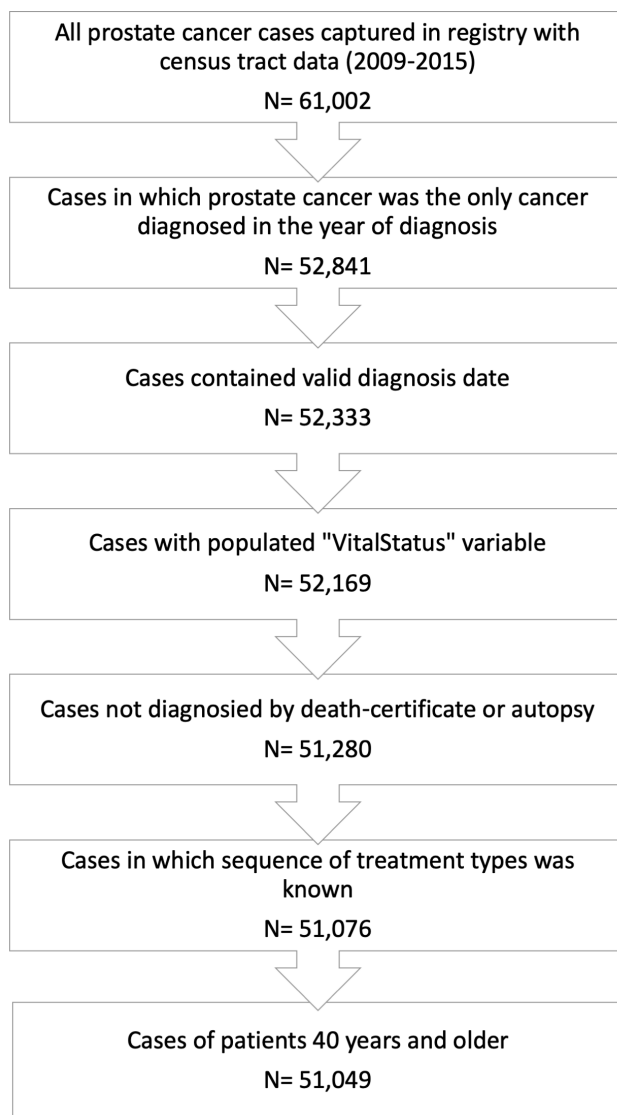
All prostate cancer cases captured in registry with census tract data (2009-2015)

N= 61,002

Cases in which prostate cancer was the only cancer diagnosed in the year of diagnosis

N= 52,841

Cases contained valid diagnosis date

N= 52,333

Cases with populated "VitalStatus" variable

N= 52,169

Cases not diagnosied by death-certificate or autopsy

N= 51,280

Cases in which sequence of treatment types was known

N= 51,076

Cases of patients 40 years and older

N= 51,049